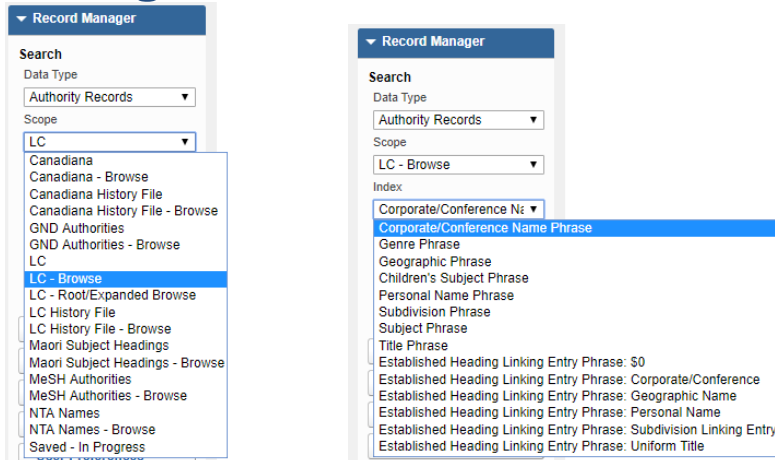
Record Manager

Search

Data Type

Authority Records

Scope

LC

Canadiana
Canadiana - Browse
Canadiana History File
Canadiana History File - Browse
GND Authorities
GND Authorities - Browse
LC
LC - Browse
LC - Root/Expanded Browse
LC History File
LC History File - Browse
Maori Subject Headings
Maori Subject Headings - Browse
MeSH Authorities
MeSH Authorities - Browse
NTA Names
NTA Names - Browse
Saved - In Progress

Record Manager

Search

Data Type

Authority Records

Scope

LC - Browse

Index

Corporate/Conference Na

Corporate/Conference Name Phrase
Genre Phrase
Geographic Phrase
Children's Subject Phrase
Personal Name Phrase
Subdivision Phrase
Subject Phrase
Title Phrase
Established Heading Linking Entry Phrase: $0
Established Heading Linking Entry Phrase: Corporate/Conference
Established Heading Linking Entry Phrase: Geographic Name
Established Heading Linking Entry Phrase: Personal Name
Established Heading Linking Entry Phrase: Subdivision Linking Entry
Established Heading Linking Entry Phrase: Uniform Title